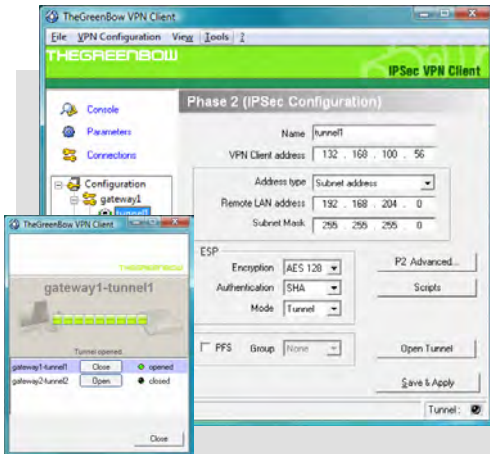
TheGreenBow VPN Client

File VPN Configuration View Tools ?

THEGREENBOW

IPSec VPN Client

Console

Parameters

Connections

Configuration

gateway1

tunnel1

Phase 2 (IPSec Configuration)

Name tunnel1

VPN Client address 132 . 168 . 100 . 56

Address type Subnet address

Remote LAN address 192 . 168 . 204 . 0

Subnet Mask 255 . 255 . 255 . 0

ESP

Encryption AES 128

Authentication SHA

Mode Tunnel

P2 Advanced...

Scripts

PFS Group None

Open Tunnel

Save & Apply

Tunnel :

TheGreenBow VPN Client

THEGREENBOW

gateway1-tunnel1

Tunnel opened.

| gateway1-tunnel1 | Close | opened |
|---|---|---|
| gateway2-tunnel2 | Open | closed |

Close